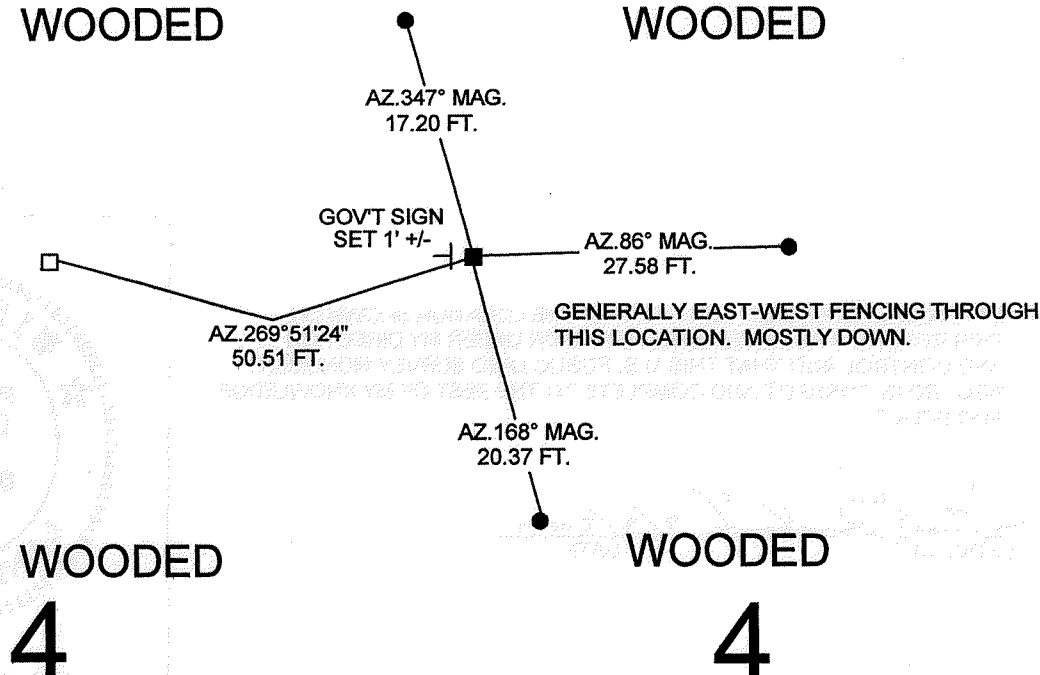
WOODED

WOODED

AZ.347° MAG.
17.20 FT.

GOV'T SIGN
SET 1' +/-

AZ.86° MAG.
27.58 FT.

GENERALLY EAST-WEST FENCING THROUGH THIS LOCATION. MOSTLY DOWN.

AZ.269°51'24"
50.51 FT.

AZ.168° MAG.
20.37 FT.

WOODED

4

WOODED

4